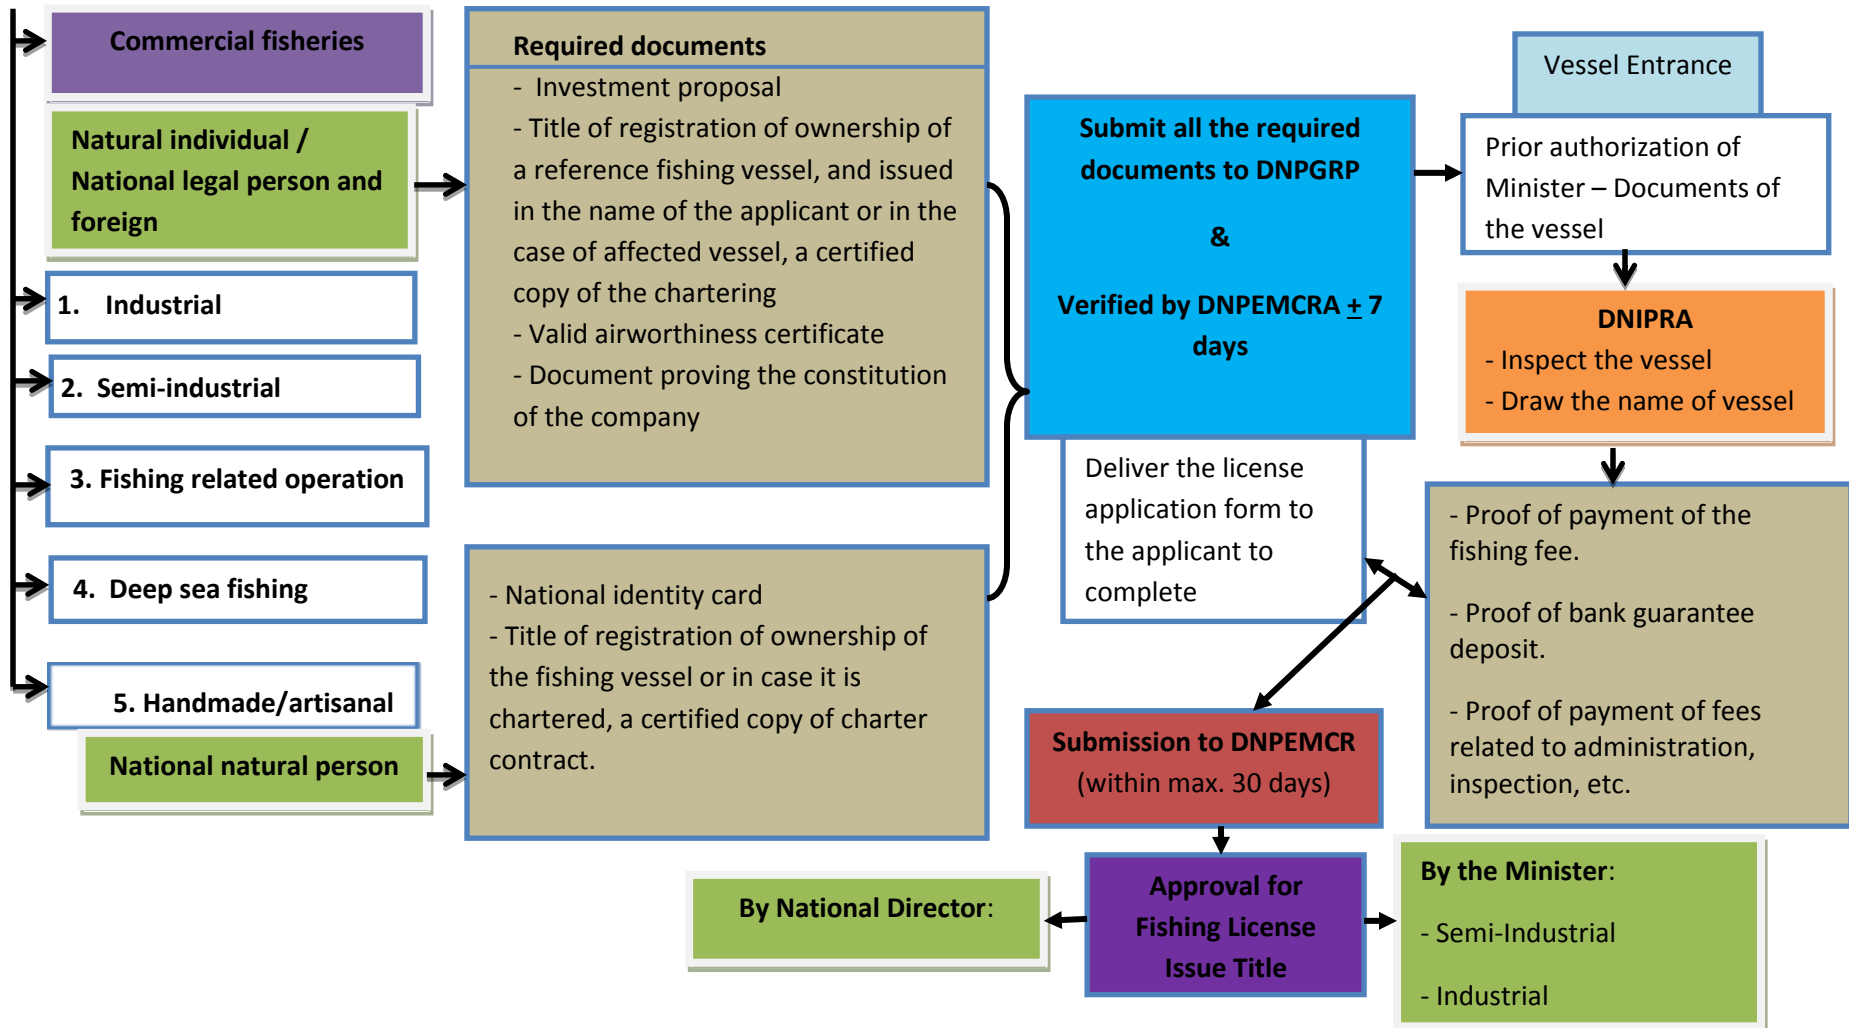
Commercial fisheries

Natural individual / National legal person and foreign

1. Industrial

2. Semi-industrial

3. Fishing related operation

4. Deep sea fishing

5. Handmade/artisanal

National natural person

Required documents

- Investment proposal
- Title of registration of ownership of a reference fishing vessel, and issued in the name of the applicant or in the case of affected vessel, a certified copy of the chartering
- Valid airworthiness certificate
- Document proving the constitution of the company

- National identity card
- Title of registration of ownership of the fishing vessel or in case it is chartered, a certified copy of charter contract.

Submit all the required documents to DNPGRP

&

Verified by DNPEMCRA $\pm$ 7 days

Deliver the license application form to the applicant to complete

Vessel Entrance

Prior authorization of Minister – Documents of the vessel

DNIPRA
- Inspect the vessel
- Draw the name of vessel

- Proof of payment of the fishing fee.

- Proof of bank guarantee deposit.

- Proof of payment of fees related to administration, inspection, etc.

Submission to DNPEMCR
(within max. 30 days)

Approval for Fishing License Issue Title

By National Director:

By the Minister:

- Semi-Industrial

- Industrial